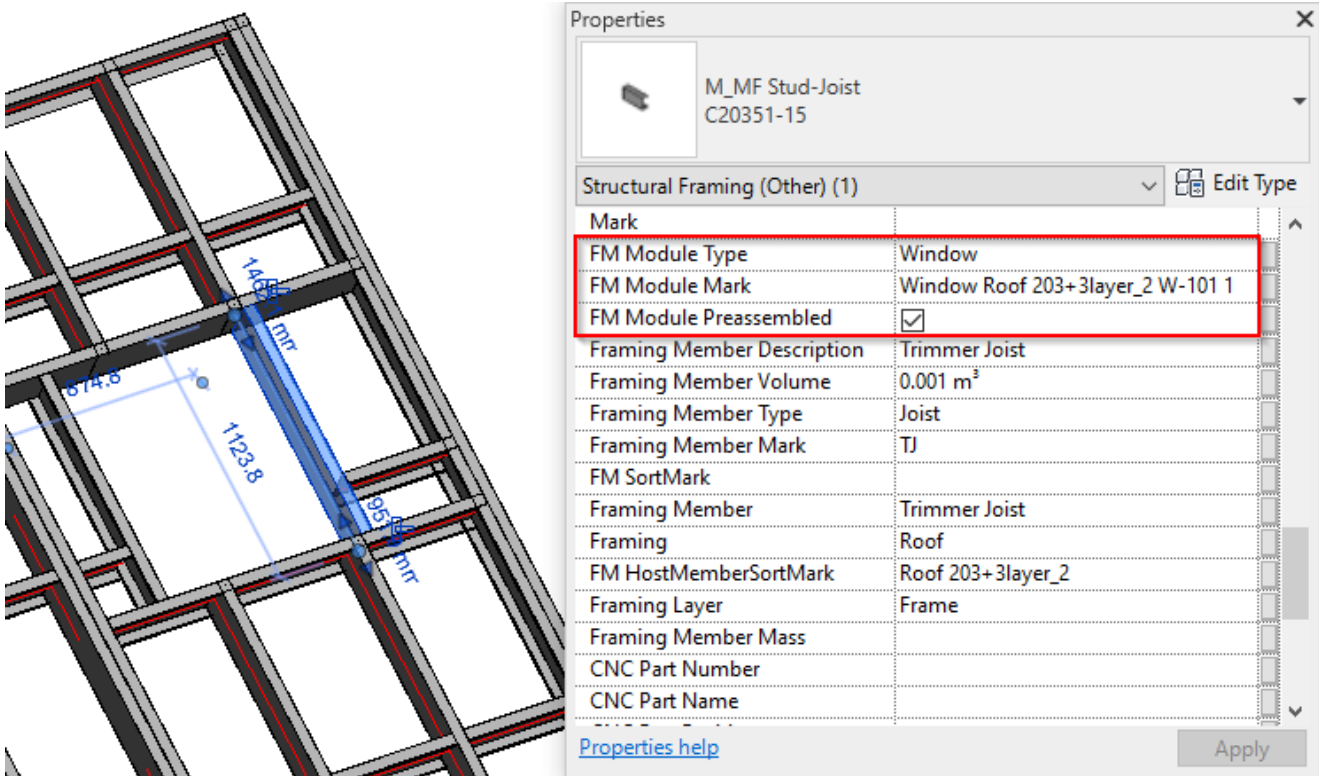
874.8

1123.8

146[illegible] mm

95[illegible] mm

Properties

M_MF Stud-Joist
C20351-15

Structural Framing (Other) (1)

Edit Type

| | |
|---|---|
| Mark | |
| FM Module Type | Window |
| FM Module Mark | Window Roof 203+3layer_2 W-101 1 |
| FM Module Preassembled | ☑ |
| Framing Member Description | Trimmer Joist |
| Framing Member Volume | 0.001 $m^3$ |
| Framing Member Type | Joist |
| Framing Member Mark | TJ |
| FM SortMark | |
| Framing Member | Trimmer Joist |
| Framing | Roof |
| FM HostMemberSortMark | Roof 203+3layer_2 |
| Framing Layer | Frame |
| Framing Member Mass | |
| CNC Part Number | |
| CNC Part Name | |

Properties help

Apply